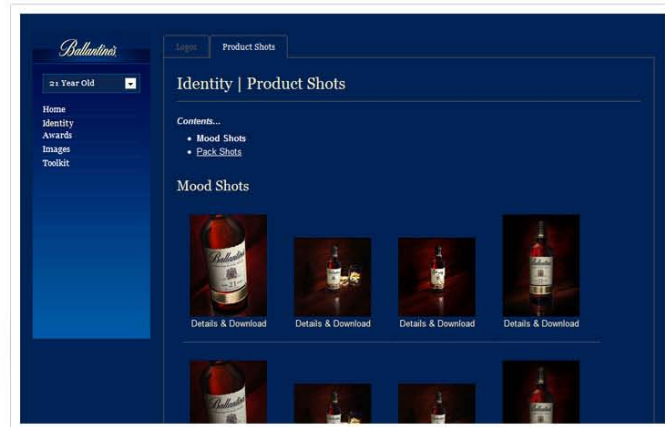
Ballantine's

21 Year Old

Home
Identity
Awards
Images
Toolkit

Logos
Product Shots

Identity | Product Shots

Contents...

- Mood Shots
- Pack Shots

Mood Shots

Details & Download
Details & Download
Details & Download
Details & Download